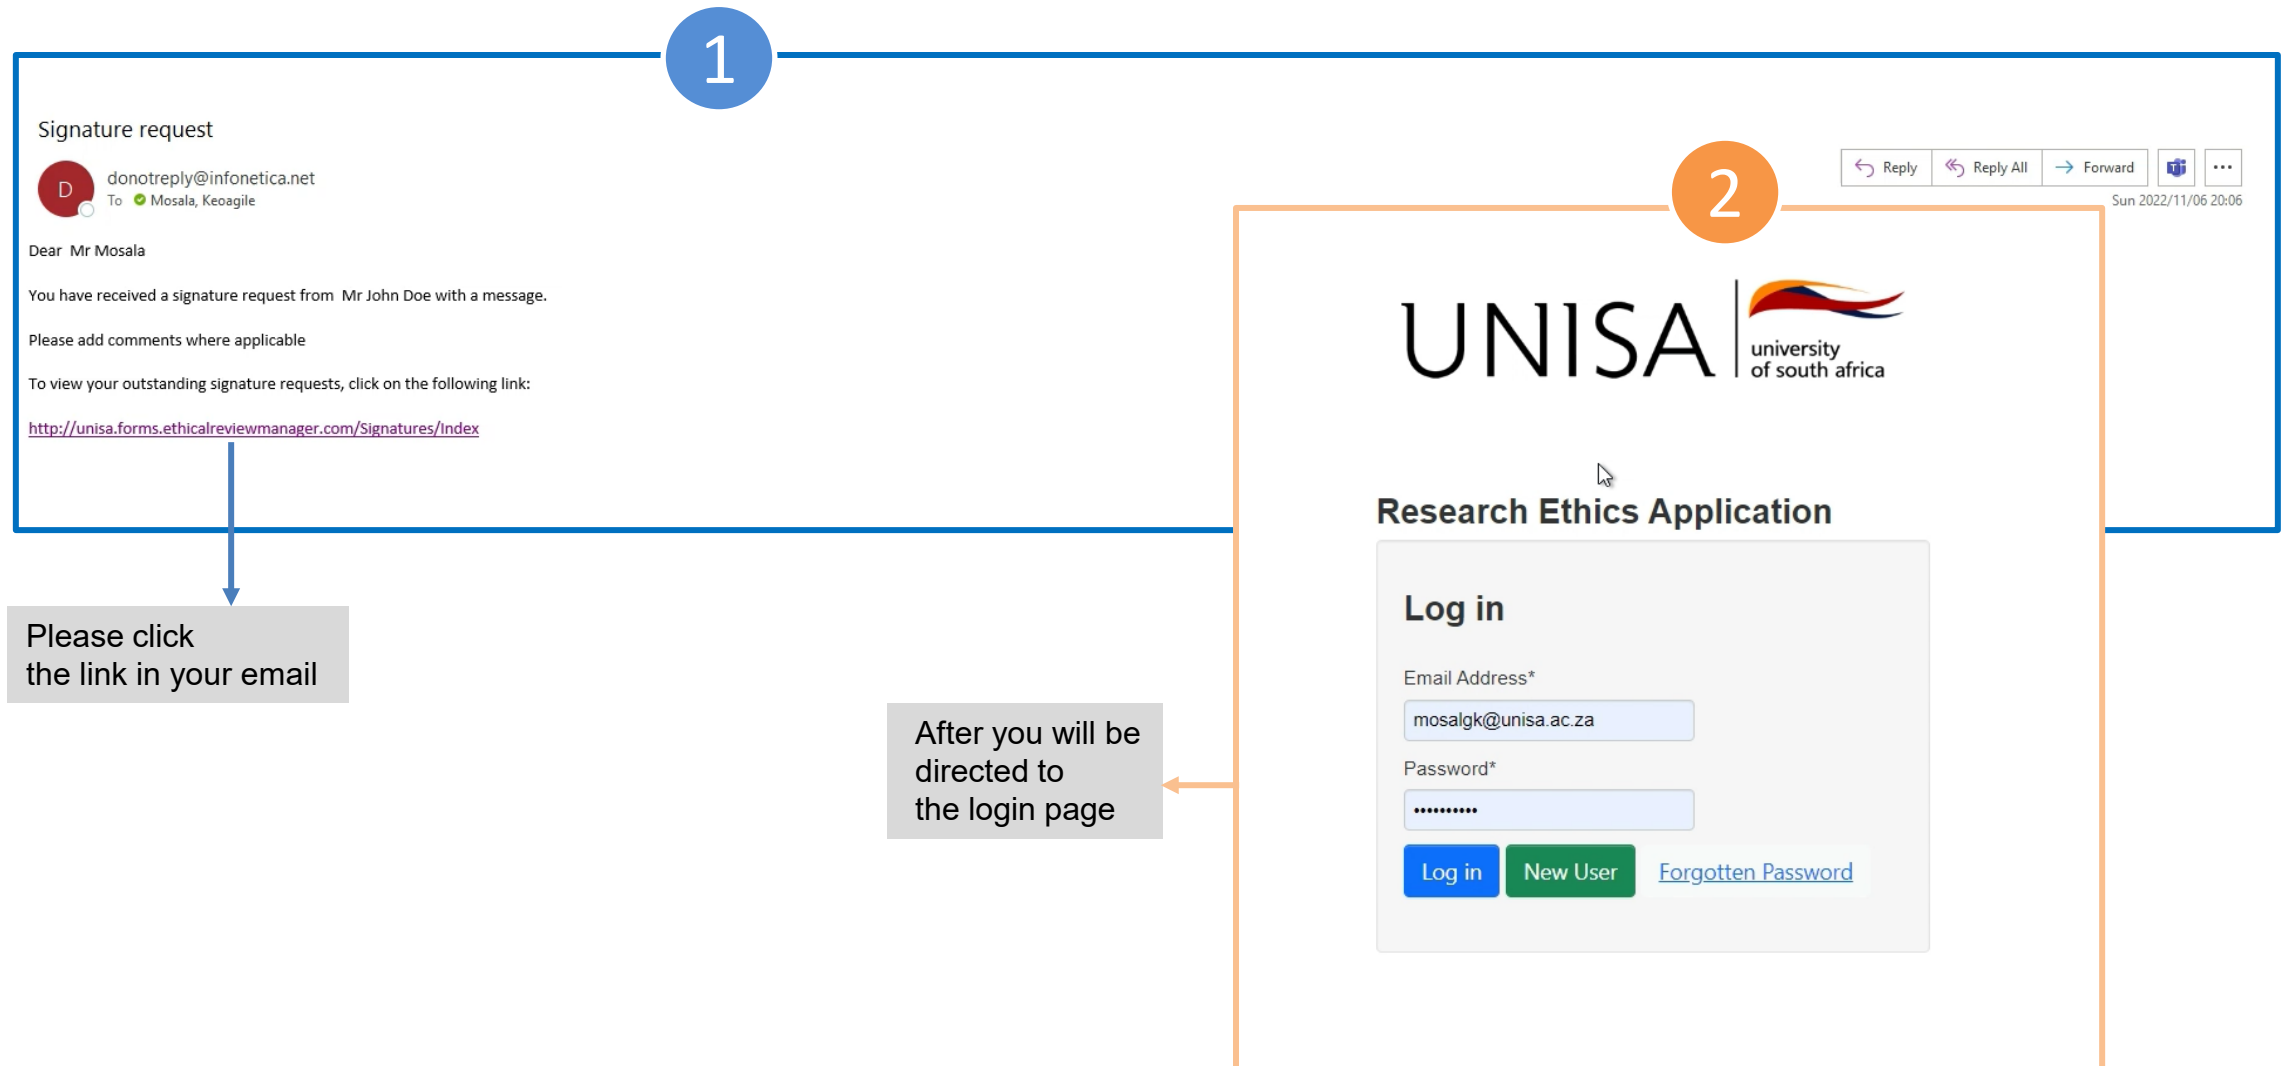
1

Signature request

D donotreply@infonetica.net
To Mosala, Keoagile

Reply Reply All Forward ...

Sun 2022/11/06 20:06

Dear Mr Mosala

You have received a signature request from Mr John Doe with a message.

Please add comments where applicable

To view your outstanding signature requests, click on the following link:

http://unisa.forms.ethicalreviewmanager.com/Signatures/Index

Please click the link in your email

2

UNISA university of south africa

Research Ethics Application

Log in

Email Address*

mosalgk@unisa.ac.za

Password*

••••••••••

Log in New User Forgotten Password

After you will be directed to the login page